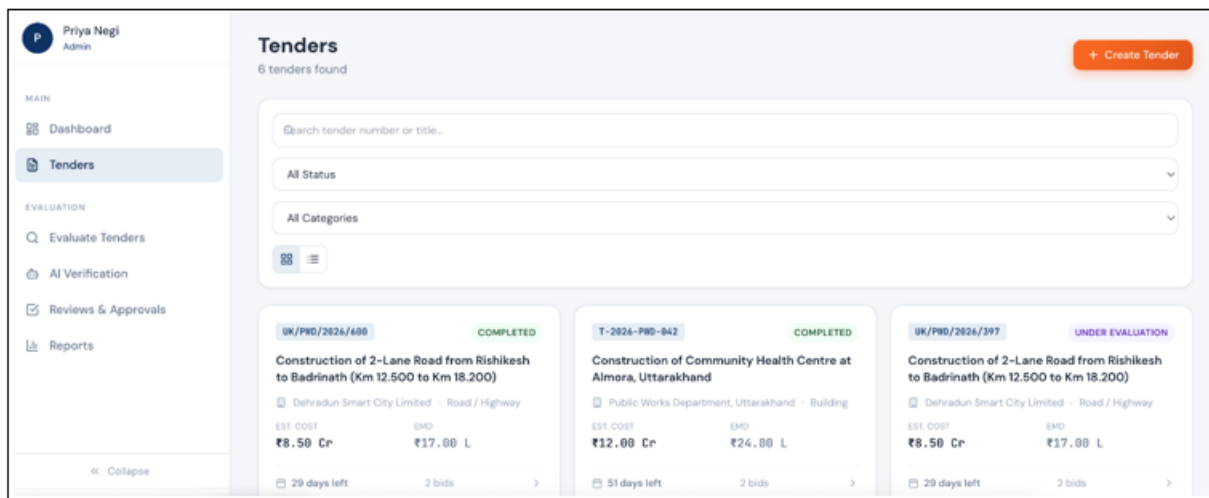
P Priya Negi
Admin

MAIN
Dashboard
Tenders

EVALUATION
Evaluate Tenders
AI Verification
Reviews & Approvals
Reports

« Collapse

Tenders
6 tenders found

+ Create Tender

Search tender number or title...

All Status

All Categories

UK/PWD/2026/600
COMPLETED
Construction of 2-Lane Road from Rishikesh to Badrinath (Km 12.500 to Km 18.200)
Dehradun Smart City Limited · Road / Highway
EST. COST
₹8.50 Cr
EMD
₹17.00 L
29 days left
2 bids

T-2026-PWD-042
COMPLETED
Construction of Community Health Centre at Almora, Uttarakhand
Public Works Department, Uttarakhand · Building
EST. COST
₹12.00 Cr
EMD
₹24.00 L
51 days left
2 bids

UK/PWD/2026/397
UNDER EVALUATION
Construction of 2-Lane Road from Rishikesh to Badrinath (Km 12.500 to Km 18.200)
Dehradun Smart City Limited · Road / Highway
EST. COST
₹8.50 Cr
EMD
₹17.00 L
29 days left
2 bids